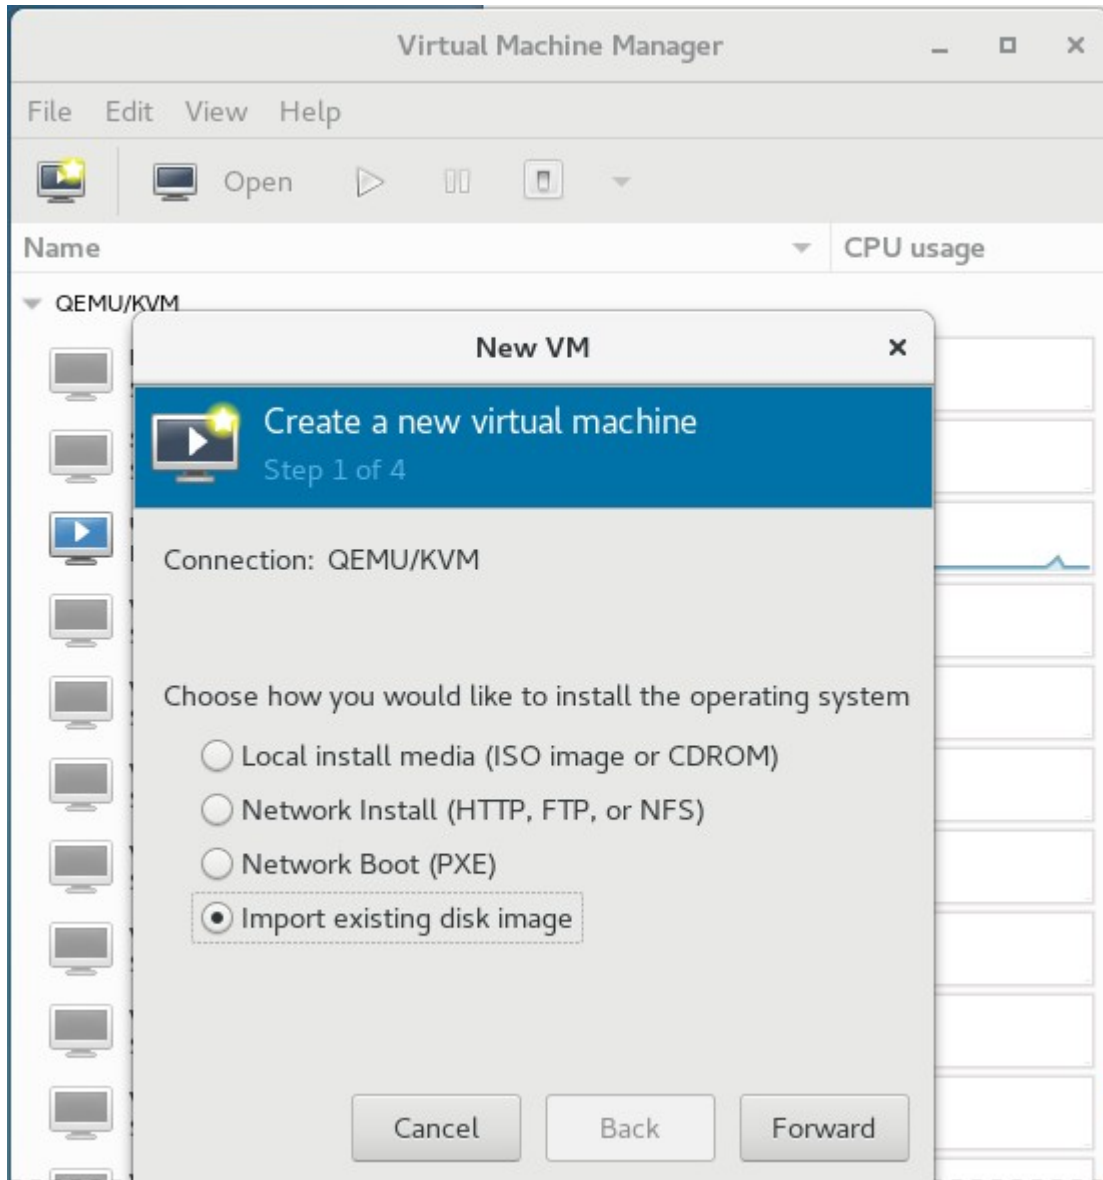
Virtual Machine Manager

File Edit View Help

Open

Name

CPU usage

QEMU/KVM

New VM

Create a new virtual machine
Step 1 of 4

Connection: QEMU/KVM

Choose how you would like to install the operating system

Local install media (ISO image or CDROM)

Network Install (HTTP, FTP, or NFS)

Network Boot (PXE)

Import existing disk image

Cancel Back Forward